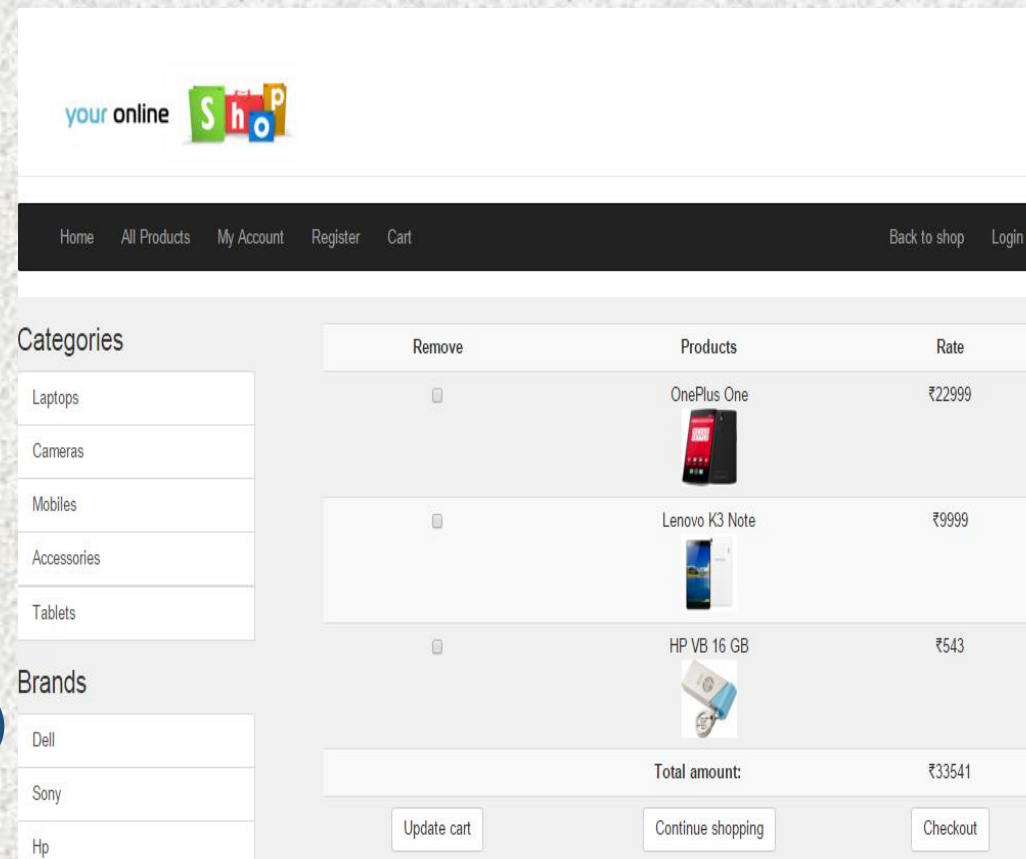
your online Shop

Home All Products My Account Register Cart Back to shop Login

Categories

Laptops

Cameras

Mobiles

Accessories

Tablets

Brands

Dell

Sony

Hp

| Remove | Products | Rate |
|---|---|---|
| | OnePlus One | ₹22999 |
| | Lenovo K3 Note | ₹9999 |
| | HP VB 16 GB | ₹543 |
| | Total amount: | ₹33541 |

Update cart Continue shopping Checkout